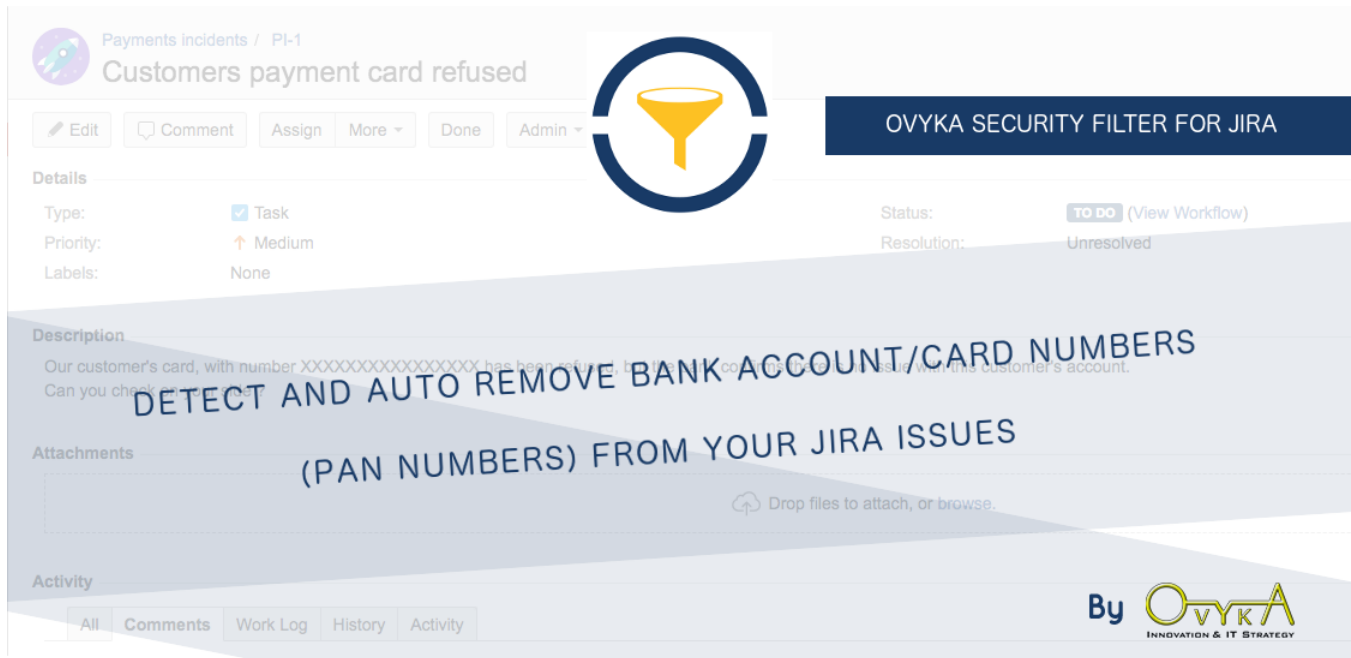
Payments incidents / PI-1
Customers payment card refused

Edit Comment Assign More Done Admin

OVYKA SECURITY FILTER FOR JIRA

Details

Type: Task
Priority: Medium
Labels: None

Status: TO DO (View Workflow)
Resolution: Unresolved

Description

Our customer's card, with number XXXXXXXXXXXXXXXX has been refused, b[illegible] issue with this customer's account.
Can you check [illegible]

DETECT AND AUTO REMOVE BANK ACCOUNT/CARD NUMBERS

(PAN NUMBERS) FROM YOUR JIRA ISSUES

Attachments

Drop files to attach, or browse.

Activity

All Comments Work Log History Activity

By OVYKA
INNOVATION & IT STRATEGY